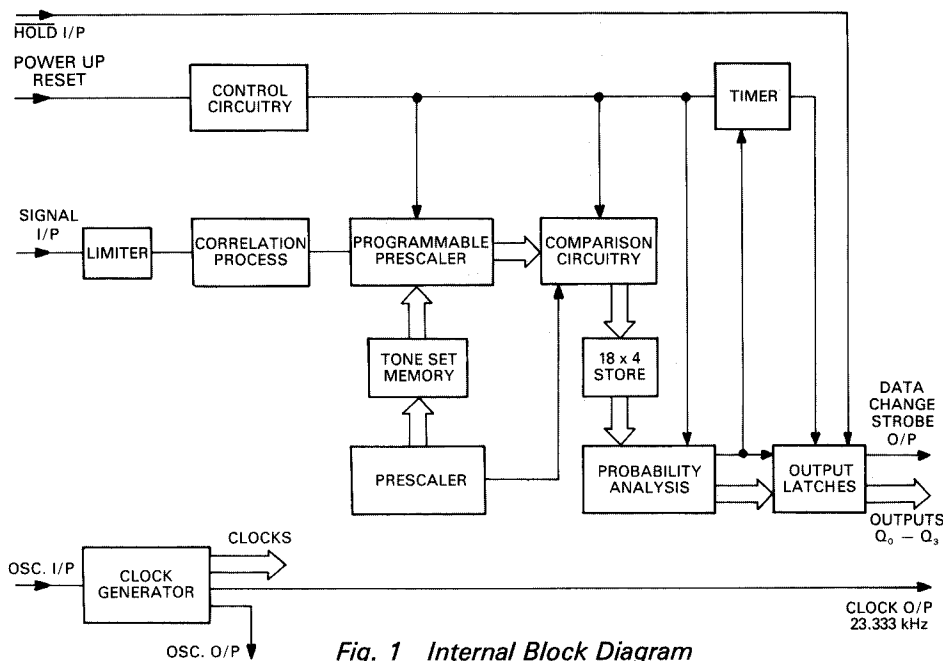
$\overline{\text{HOLD}}$ I/P

POWER UP RESET

CONTROL CIRCUITRY

TIMER

SIGNAL I/P

LIMITER

CORRELATION PROCESS

PROGRAMMABLE PRESCALER

COMPARISON CIRCUITRY

TONE SET MEMORY

18 x 4 STORE

DATA CHANGE STROBE O/P

PRESCALER

PROBABILITY ANALYSIS

OUTPUT LATCHES

OUTPUTS $Q_0 - Q_3$

CLOCKS

OSC. I/P

CLOCK GENERATOR

CLOCK O/P 23.333 kHz

OSC. O/P

Fig. 1 Internal Block Diagram